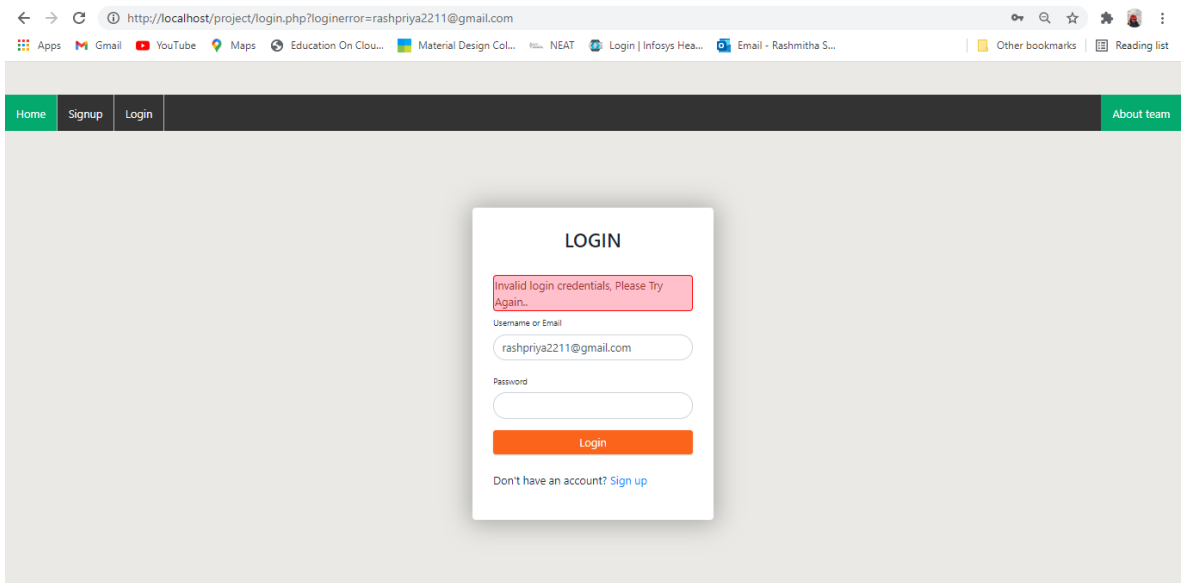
http://localhost/project/login.php?loginerror=rashpriya2211@gmail.com

Apps Gmail YouTube Maps Education On Clou... Material Design Col... NEAT Login | Infosys Hea... Email - Rashmitha S... Other bookmarks Reading list

Home Signup Login About team

LOGIN

Invalid login credentials, Please Try Again..

Username or Email

rashpriya2211@gmail.com

Password

Login

Don't have an account? Sign up